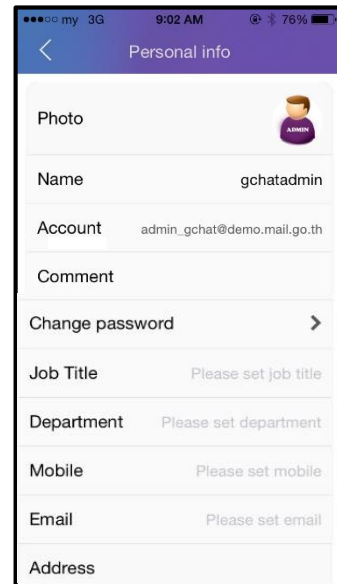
●●●○○ my 3G 9:02 AM 76%

Personal info

Photo

ADMIN

Name gchatadmin

Account admin_gchat@demo.mail.go.th

Comment

Change password

Job Title Please set job title

Department Please set department

Mobile Please set mobile

Email Please set email

Address